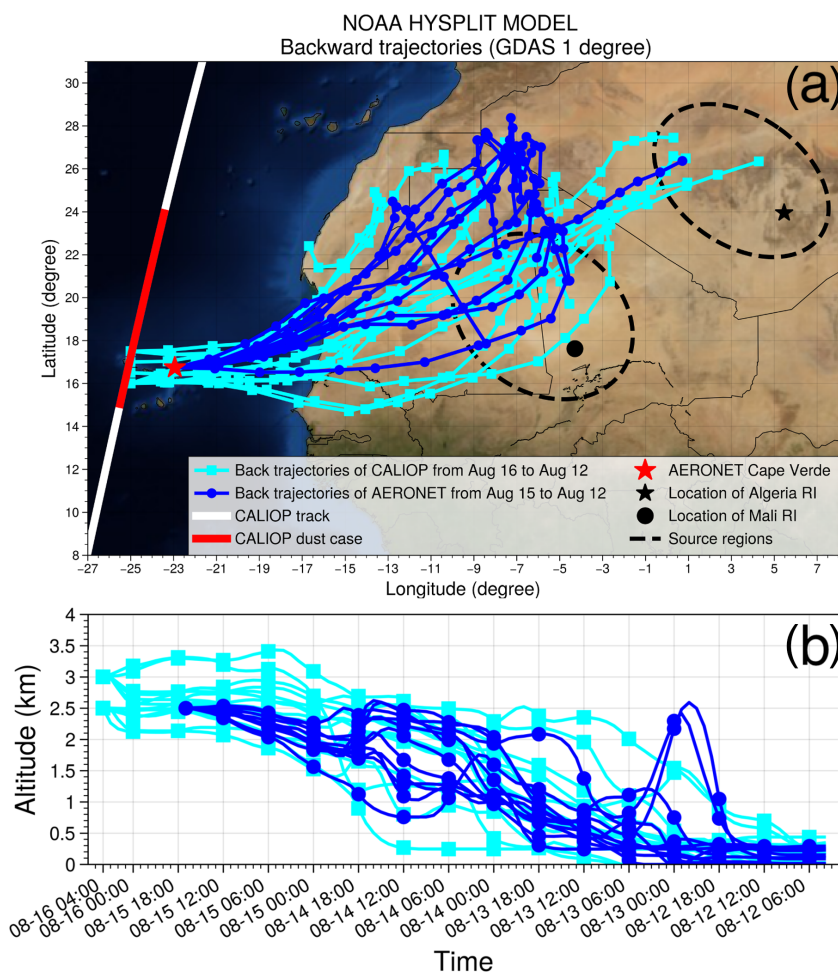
NOAA HYSPLIT MODEL
Backward trajectories (GDAS 1 degree)

(a)

Latitude (degree)
30
28
26
24
22
20
18
16
14
12
10
8

Back trajectories of CALIOP from Aug 16 to Aug 12
Back trajectories of AERONET from Aug 15 to Aug 12
CALIOP track
CALIOP dust case
AERONET Cape Verde
Location of Algeria RI
Location of Mali RI
Source regions

−27 −25 −23 −21 −19 −17 −15 −13 −11 −9 −7 −5 −3 −1 1 3 5 7
Longitude (degree)

(b)

Altitude (km)
4
3.5
3
2.5
2
1.5
1
0.5
0

08-16 04:00
08-16 00:00
08-15 18:00
08-15 12:00
08-15 06:00
08-15 00:00
08-14 18:00
08-14 12:00
08-14 06:00
08-14 00:00
08-13 18:00
08-13 12:00
08-13 06:00
08-13 00:00
08-12 18:00
08-12 12:00
08-12 06:00

Time